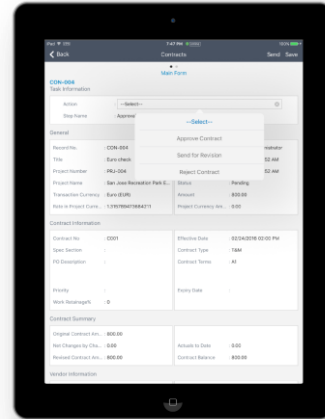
iPad
7:47 PM
100%
Back
Contracts
Send Save
Main Form
CON-004
Task Information
Action
--Select--
Step Name
Approve
--Select--
Approve Contract
Send for Revision
Reject Contract
General
Record No.
CON-004
Title
Euro check
Project Number
PRJ-004
Project Name
San Jose Recreation Park E...
Transaction Currency
Euro (EUR)
Rate in Project Curre...
1.1187684718842711
Status
Pending
Amount
830.00
Project Currency Am...
0.00
Contract Information
Contract No.
C001
Spec Section
PO Description
Priority
Work Retainage%
0
Effective Date
02/24/2016 02:00 PM
Contract Type
T&M
Contract Terms
A1
Expiry Date
Contract Summary
Original Contract Am...
800.00
Net Changes by Cha...
0.00
Revised Contract Am...
800.00
Actuals to Date
0.00
Contract Balance
830.00
Vendor Information